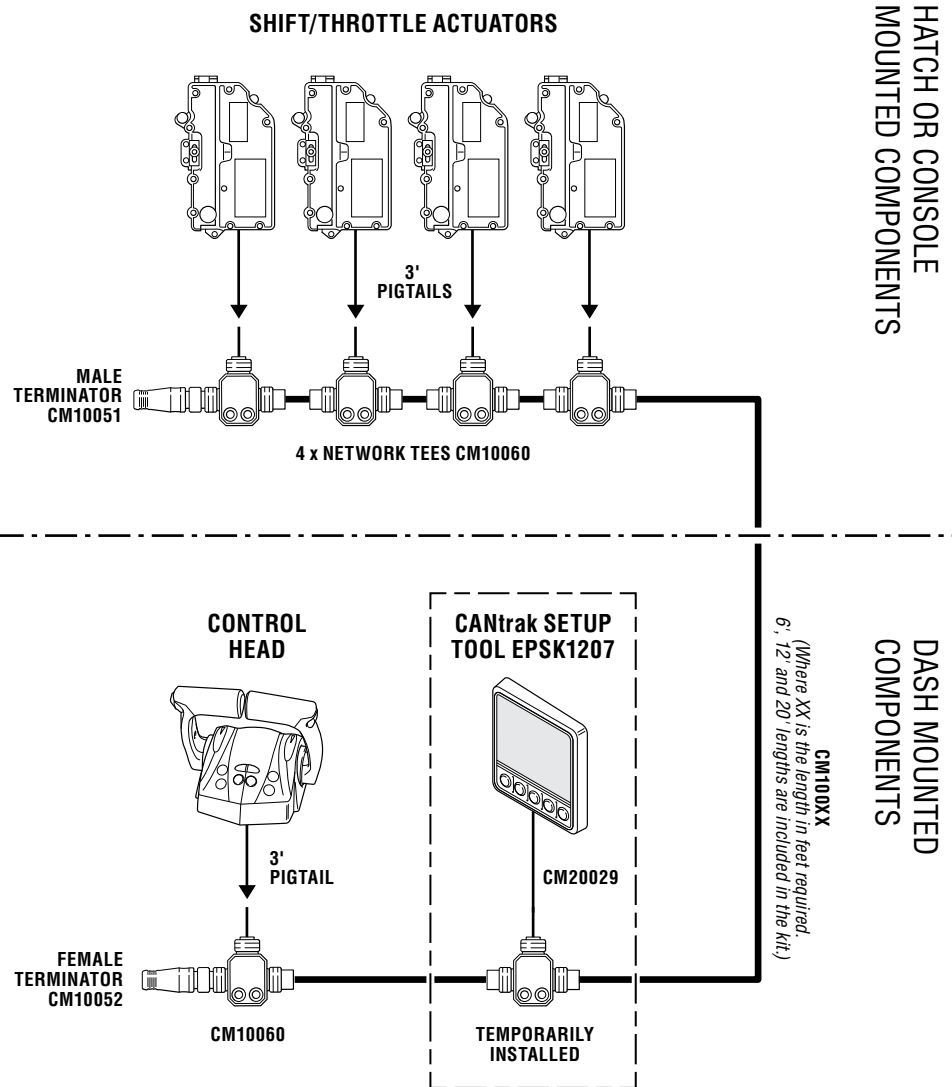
SHIFT/THROTTLE ACTUATORS

HATCH OR CONSOLE MOUNTED COMPONENTS

3' PIGTAILS

MALE TERMINATOR CM10051

4 x NETWORK TEES CM10060

CONTROL HEAD

CANtrak SETUP TOOL EPSK1207

DASH MOUNTED COMPONENTS

CM100XX
(Where XX is the length in feet required. 6', 12' and 20' lengths are included in the kit.)

3' PIGTAIL

CM20029

FEMALE TERMINATOR CM10052

CM10060

TEMPORARILY INSTALLED